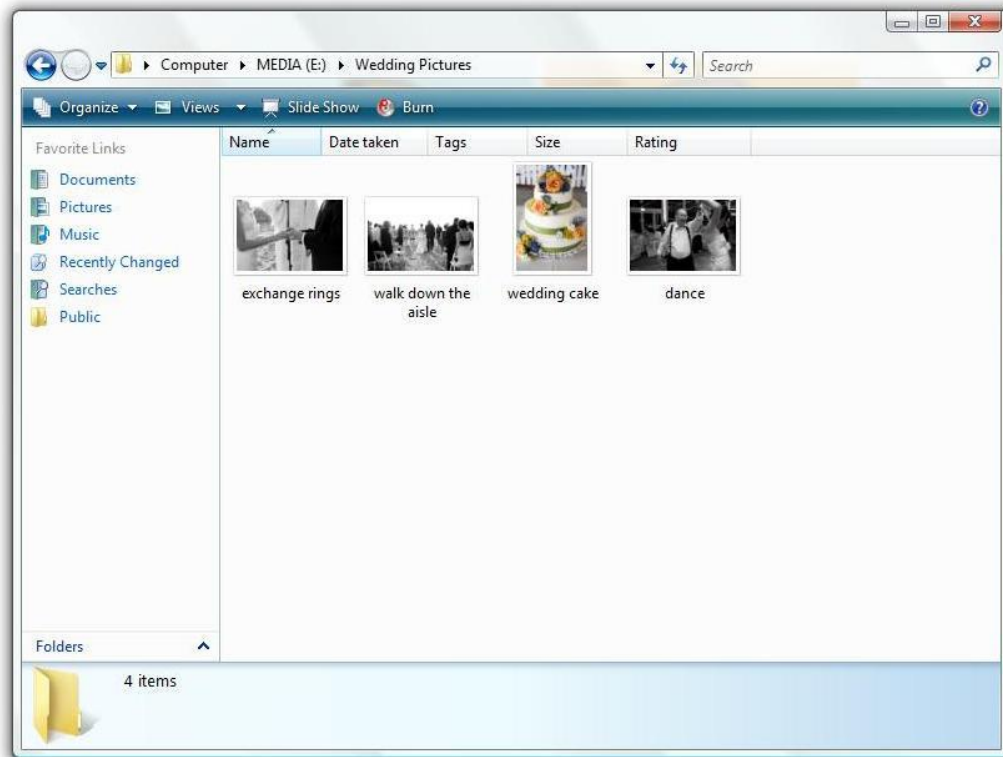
Computer ▸ MEDIA (E:) ▸ Wedding Pictures

Search

Organize ▾ Views ▾ Slide Show Burn

Favorite Links

Documents

Pictures

Music

Recently Changed

Searches

Public

Name

Date taken

Tags

Size

Rating

exchange rings

walk down the aisle

wedding cake

dance

Folders

4 items